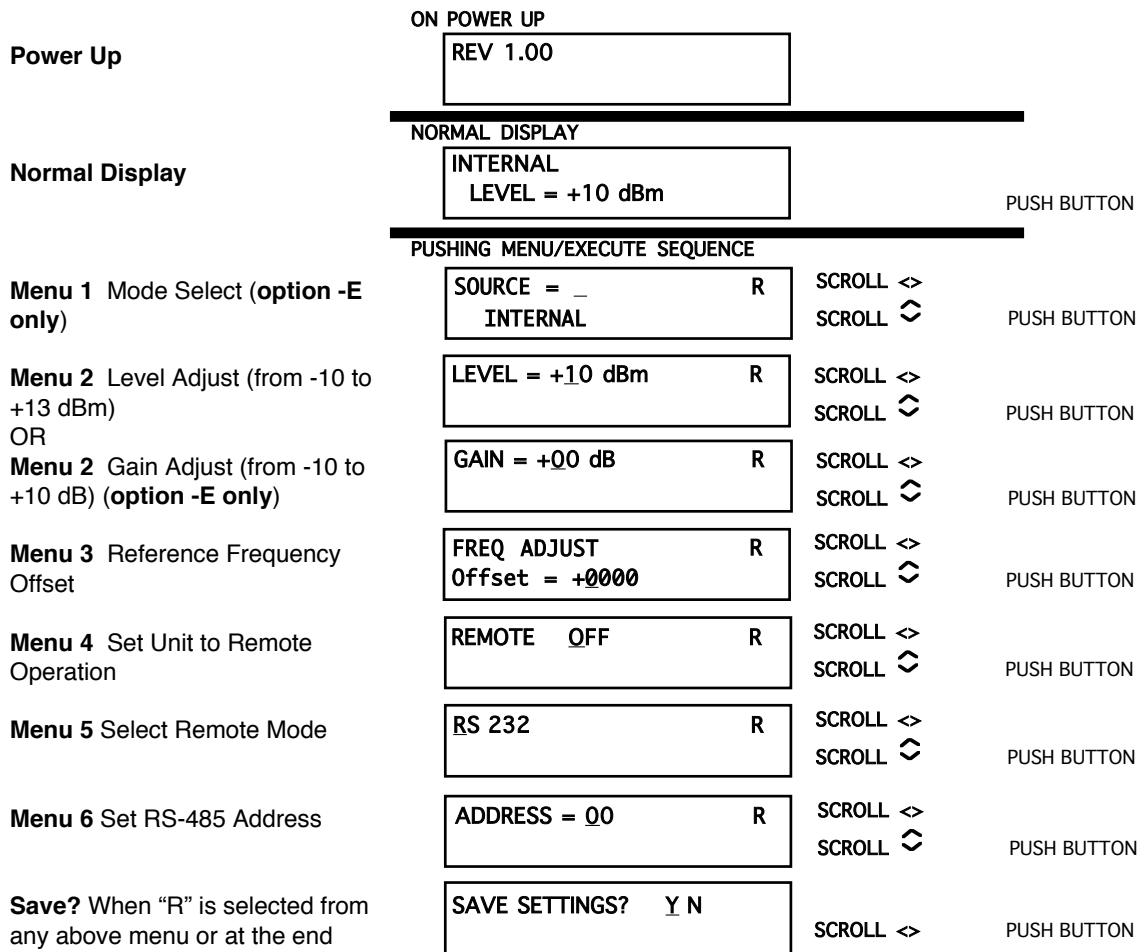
ON POWER UP

**Power Up**

REV 1.00

NORMAL DISPLAY

**Normal Display**

INTERNAL
LEVEL = +10 dBm

PUSH BUTTON

PUSHING MENU/EXECUTE SEQUENCE

**Menu 1** Mode Select (**option -E only**)

SOURCE = _ R
INTERNAL

SCROLL <>
SCROLL ⇕

PUSH BUTTON

**Menu 2** Level Adjust (from -10 to +13 dBm)
OR

LEVEL = +10 dBm R

SCROLL <>
SCROLL ⇕

PUSH BUTTON

**Menu 2** Gain Adjust (from -10 to +10 dB) (**option -E only**)

GAIN = +00 dB R

SCROLL <>
SCROLL ⇕

PUSH BUTTON

**Menu 3** Reference Frequency Offset

FREQ ADJUST R
Offset = +0000

SCROLL <>
SCROLL ⇕

PUSH BUTTON

**Menu 4** Set Unit to Remote Operation

REMOTE OFF R

SCROLL <>
SCROLL ⇕

PUSH BUTTON

**Menu 5** Select Remote Mode

RS 232 R

SCROLL <>
SCROLL ⇕

PUSH BUTTON

**Menu 6** Set RS-485 Address

ADDRESS = 00 R

SCROLL <>
SCROLL ⇕

PUSH BUTTON

**Save?** When "R" is selected from any above menu or at the end

SAVE SETTINGS? Y N

SCROLL <>

PUSH BUTTON